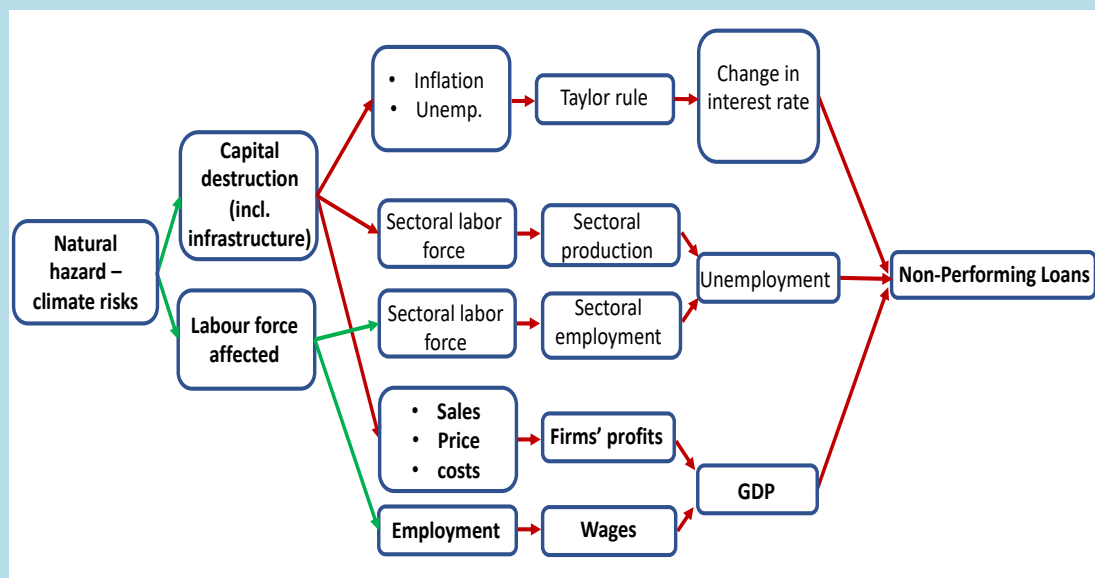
Natural hazard – climate risks

Capital destruction (incl. infrastructure)

Labour force affected

• Inflation
• Unemp.

Taylor rule

Change in interest rate

Sectoral labor force

Sectoral production

Sectoral labor force

Sectoral employment

Unemployment

Non-Performing Loans

• Sales
• Price
• costs

Firms' profits

GDP

Employment

Wages